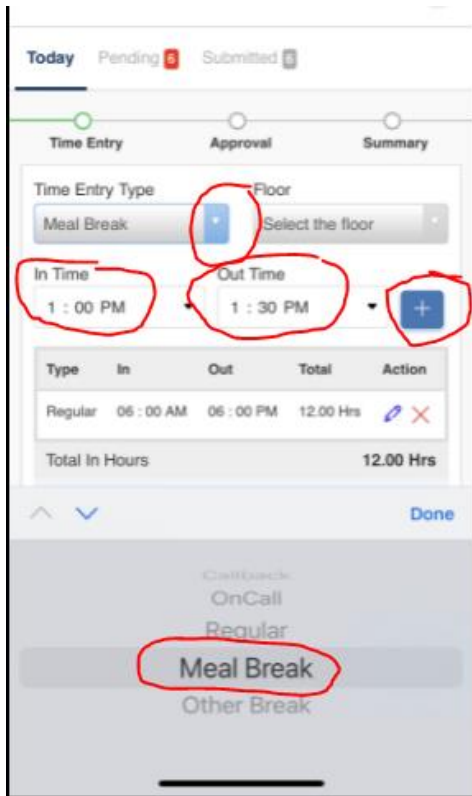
Today Pending 6 Submitted 0

Time Entry Approval Summary

Time Entry Type
Meal Break

Floor
Select the floor

In Time
1 : 00 PM

Out Time
1 : 30 PM

+

| Type | In | Out | Total | Action |
|---|---|---|---|---|
| Regular | 06 : 00 AM | 06 : 00 PM | 12.00 Hrs | |

Total In Hours 12.00 Hrs

Done

Callback
OnCall
Regular
Meal Break
Other Break